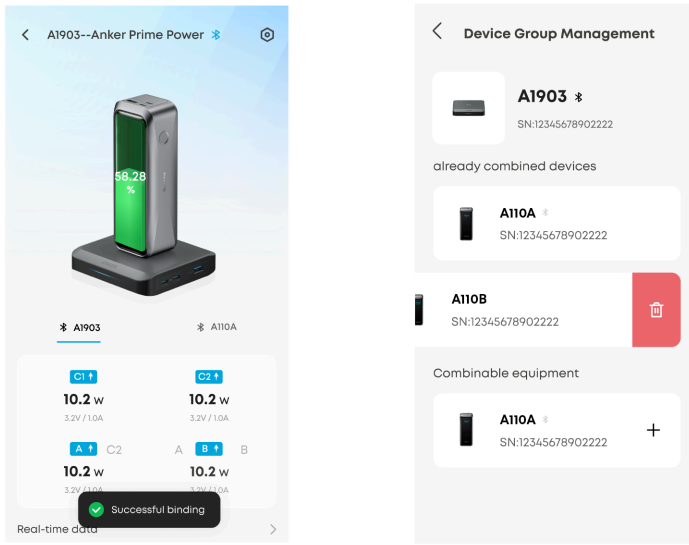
A1903--Anker Prime Power

58.28 %

A1903

A110A

C1

10.2 w

3.2V / 1.0A

C2

10.2 w

3.2V / 1.0A

A

C2

A

B

B

10.2 w

3.2V / 1.0A

10.2 w

3.2V / 1.0A

Successful binding

Real-time data

Device Group Management

A1903

SN:12345678902222

already combined devices

A110A

SN:12345678902222

A110B

SN:12345678902222

Combinable equipment

A110A

SN:12345678902222

+